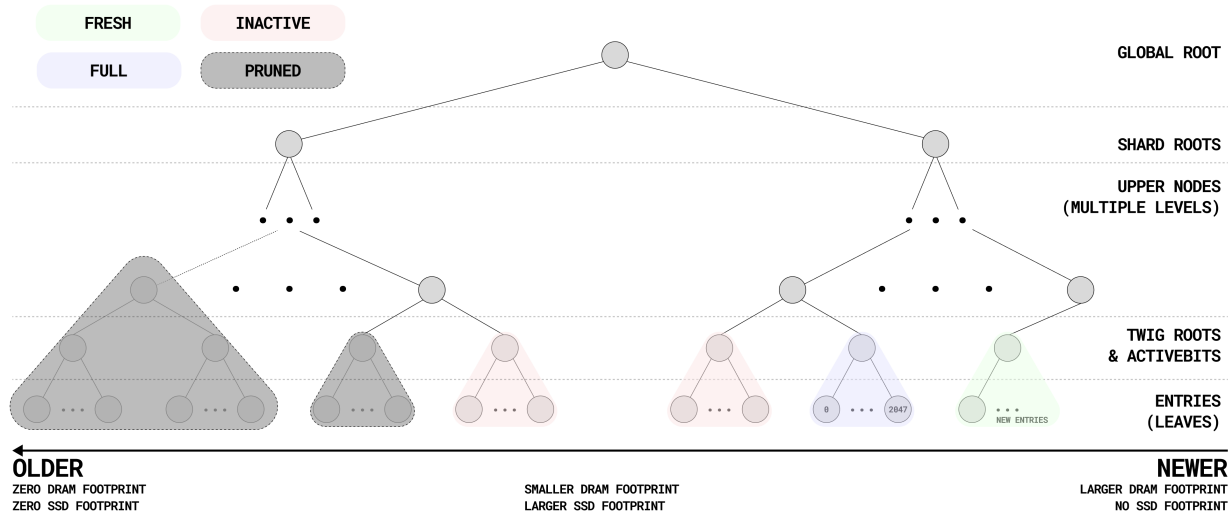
FRESH
INACTIVE
FULL
PRUNED

GLOBAL ROOT

SHARD ROOTS

UPPER NODES
(MULTIPLE LEVELS)

TWIG ROOTS
& ACTIVEBITS

ENTRIES
(LEAVES)

0 ... 2047

...
NEW ENTRIES

OLDER
ZERO DRAM FOOTPRINT
ZERO SSD FOOTPRINT

SMALLER DRAM FOOTPRINT
LARGER SSD FOOTPRINT

NEWER
LARGER DRAM FOOTPRINT
NO SSD FOOTPRINT